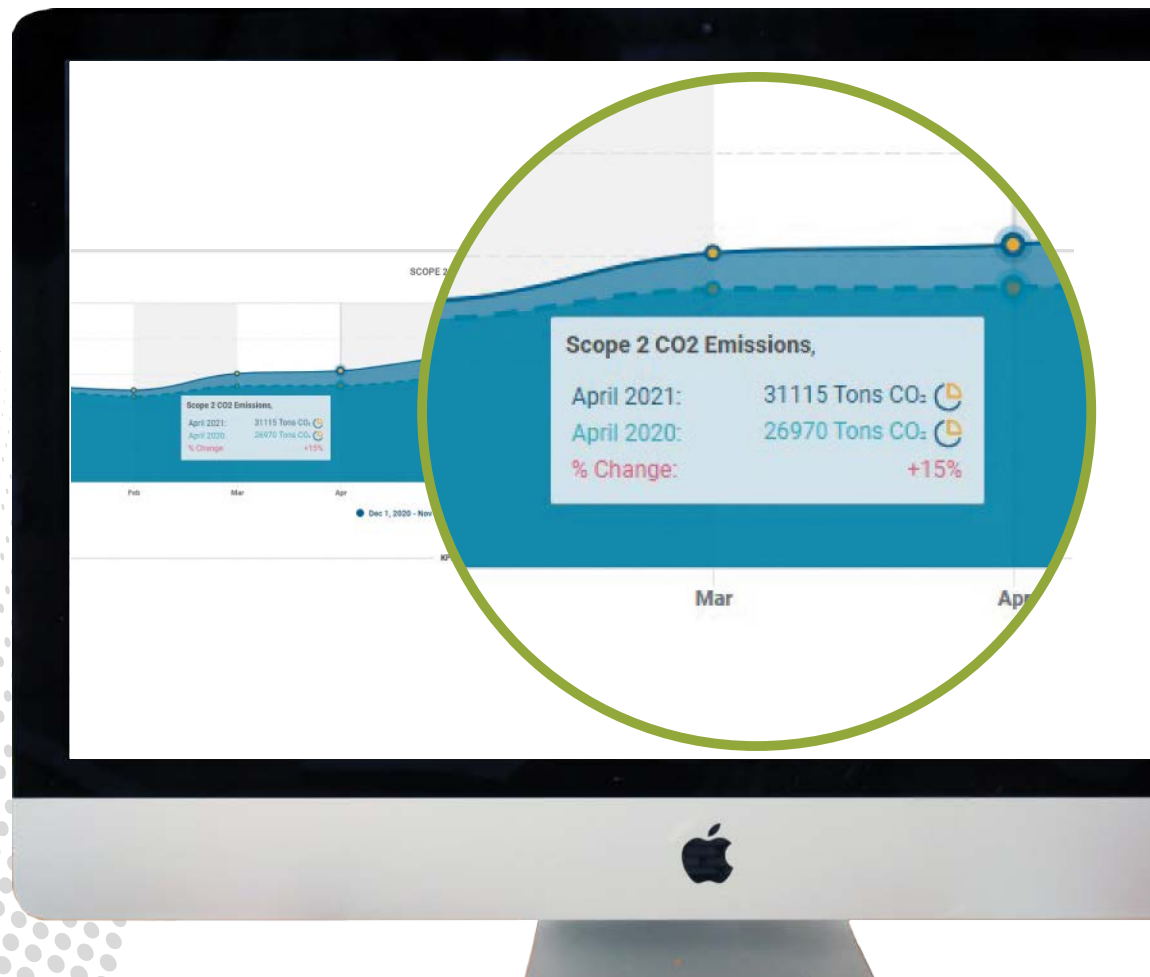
SCOPE 2

Scope 2 CO2 Emissions,

April 2021: 31115 Tons $CO_2$

April 2020: 26970 Tons $CO_2$

% Change: +15%

Feb

Mar

Apr

Dec 1, 2020 - Nov

KP

Scope 2 CO2 Emissions,

April 2021: 31115 Tons $CO_2$

April 2020: 26970 Tons $CO_2$

% Change: +15%

Mar

Apr